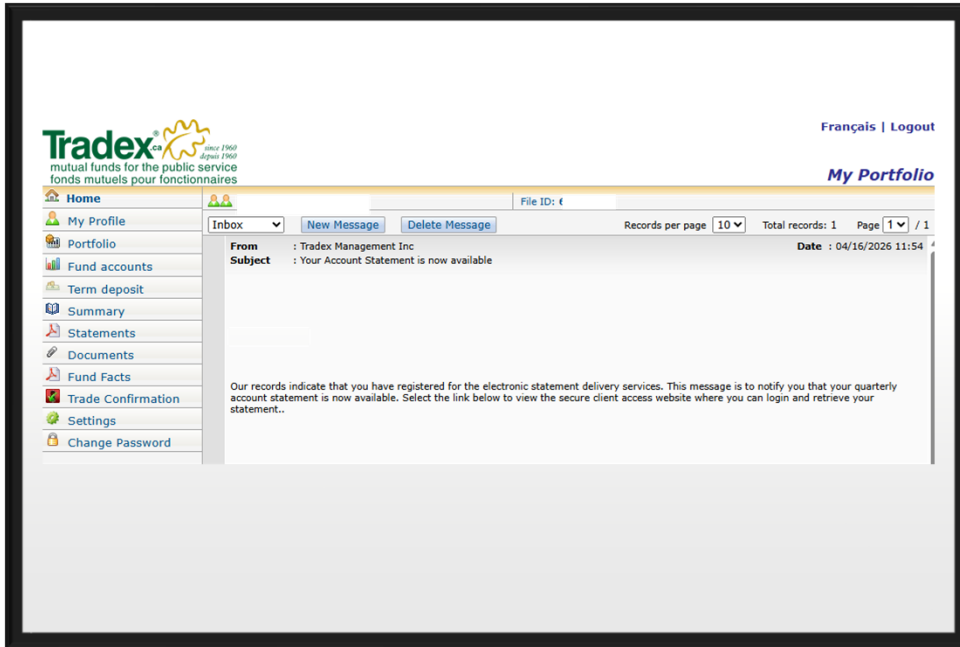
Tradex® .ca since 1960 depuis 1960
mutual funds for the public service
fonds mutuels pour fonctionnaires

Français | Logout

My Portfolio

Home
My Profile
Portfolio
Fund accounts
Term deposit
Summary
Statements
Documents
Fund Facts
Trade Confirmation
Settings
Change Password

File ID: €

Inbox
New Message
Delete Message
Records per page 10
Total records: 1
Page 1 / 1

From : Tradex Management Inc
Subject : Your Account Statement is now available
Date : 04/16/2026 11:54

Our records indicate that you have registered for the electronic statement delivery services. This message is to notify you that your quarterly account statement is now available. Select the link below to view the secure client access website where you can login and retrieve your statement..